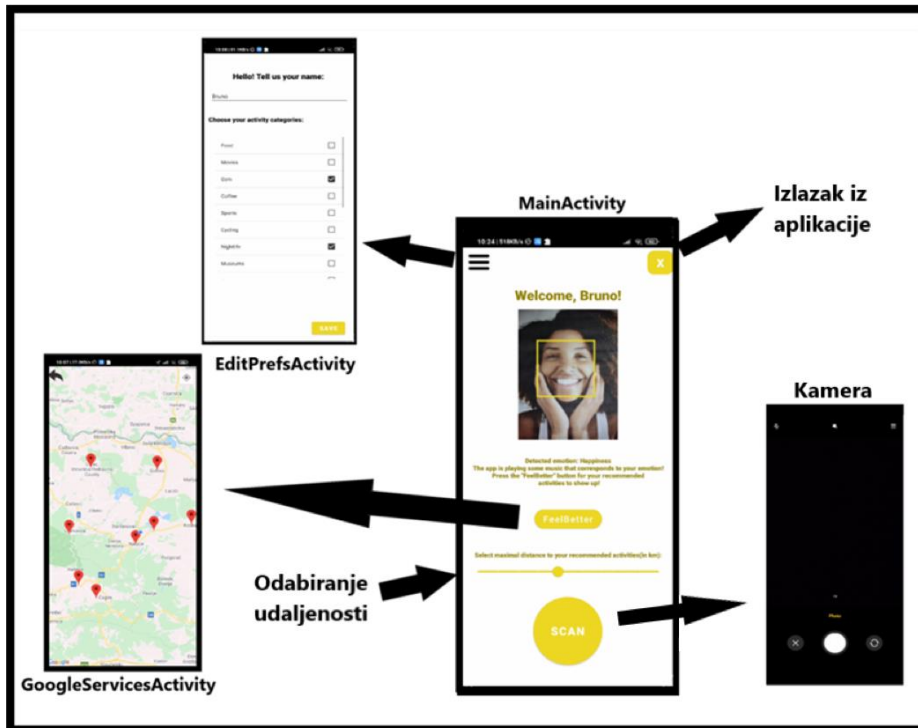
Hello! Tell us your name:

Bruno

Choose your activity categories:

Food
Movies
Gym
Coffee
Sports
Cycling
Nightlife
Museums

SAVE

EditPrefsActivity

MainActivity

Izlazak iz aplikacije

10:24 | 918KB/s

X

Welcome, Bruno!

Detected emotion: Happiness
The app is playing some music that corresponds to your emotion!
Press the "FeelBetter" button for your recommended activities to show up!

FeelBetter

Select maximal distance to your recommended activities(in km):

SCAN

Odabiranje udaljenosti

GoogleServicesActivity

Kamera

Photo